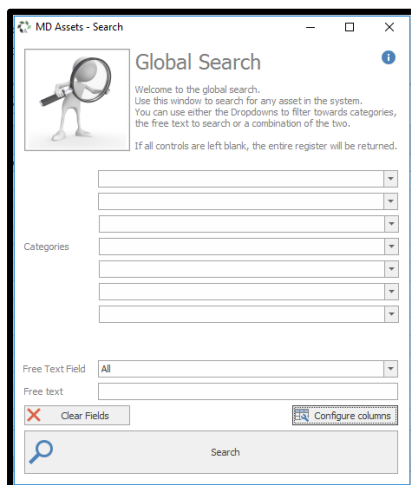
MD Assets - Search

Global Search

Welcome to the global search.
Use this window to search for any asset in the system.
You can use either the Dropdowns to filter towards categories, the free text to search or a combination of the two.

If all controls are left blank, the entire register will be returned.

Categories

Free Text Field All

Free text

Clear Fields

Configure columns

Search